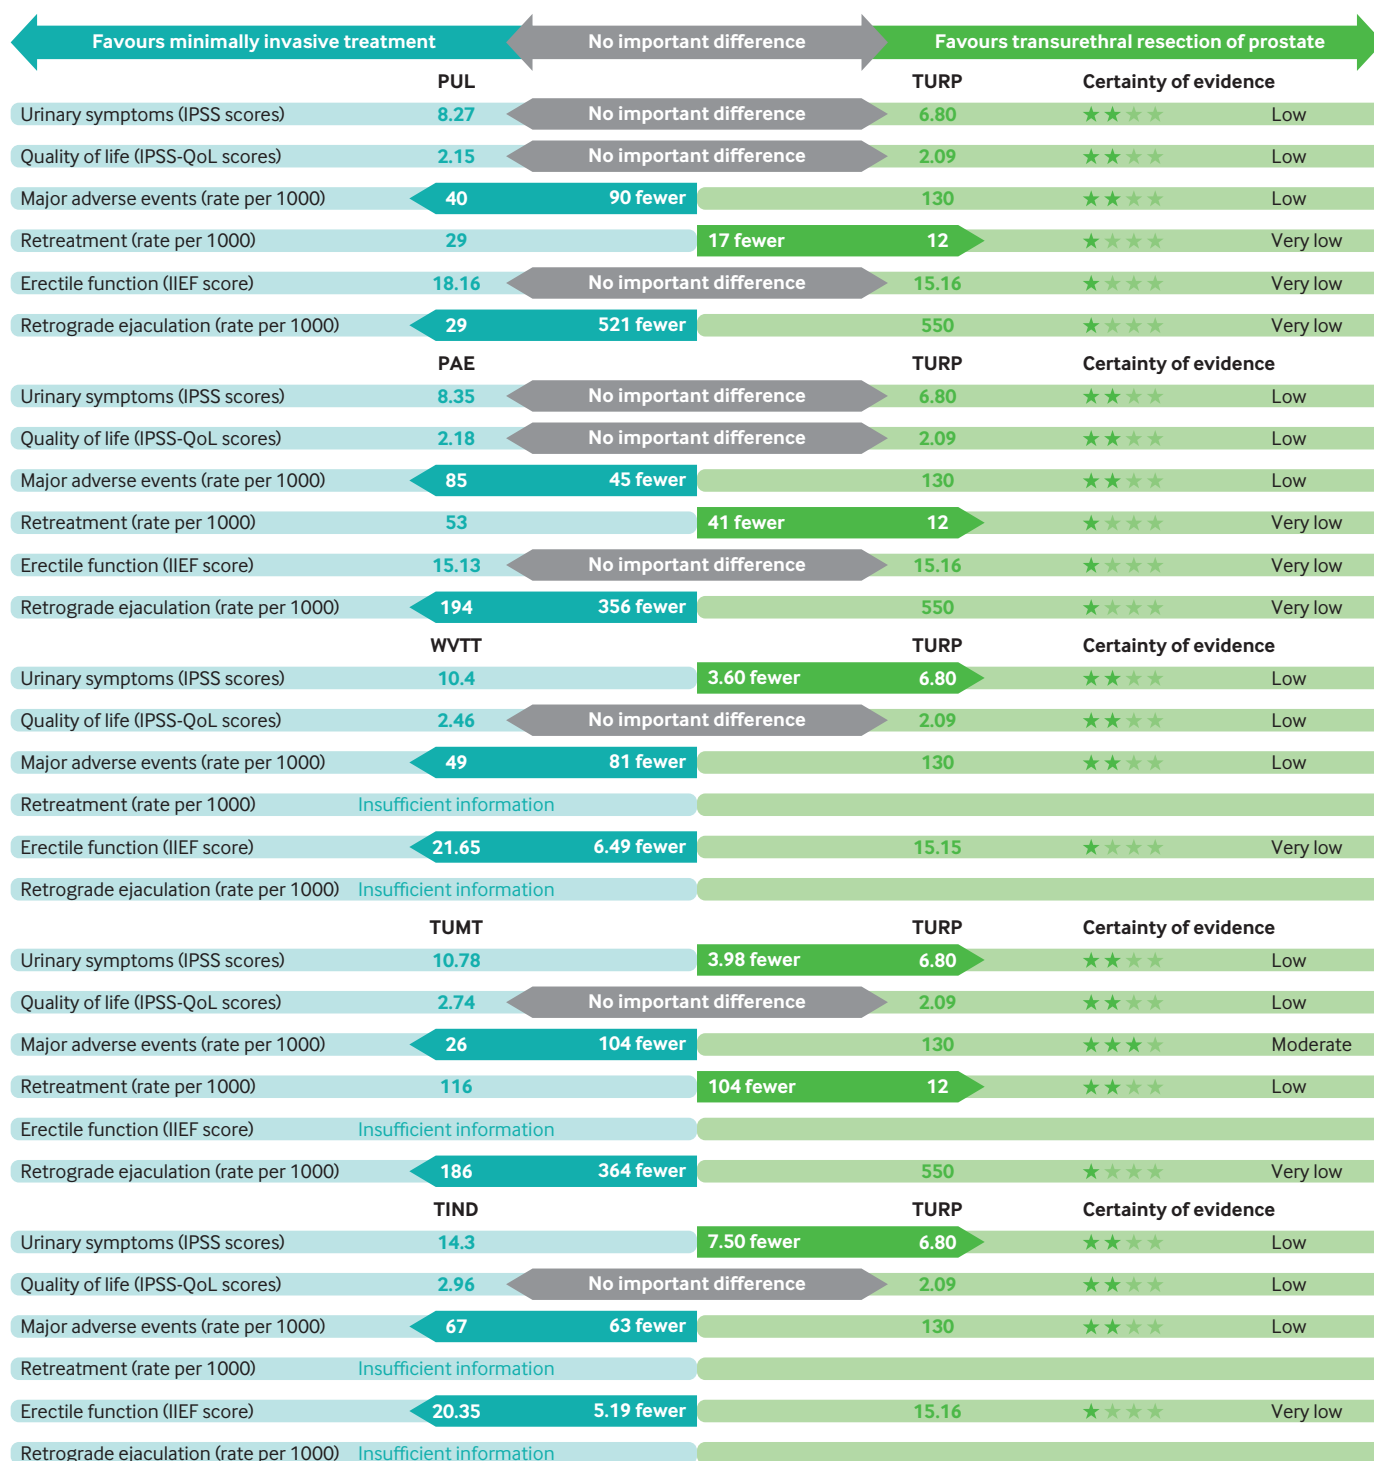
Favours minimally invasive treatment | No important difference | Favours transurethral resection of prostate

| | PUL | | TURP | Certainty of evidence |
|---|---|---|---|---|
| Urinary symptoms (IPSS scores) | 8.27 | No important difference | 6.80 | ★★★★ Low |
| Quality of life (IPSS-QoL scores) | 2.15 | No important difference | 2.09 | ★★★★ Low |
| Major adverse events (rate per 1000) | 40 | 90 fewer | 130 | ★★★★ Low |
| Retreatment (rate per 1000) | 29 | 17 fewer | 12 | ★★★★ Very low |
| Erectile function (IIEF score) | 18.16 | No important difference | 15.16 | ★★★★ Very low |
| Retrograde ejaculation (rate per 1000) | 29 | 521 fewer | 550 | ★★★★ Very low |
| | PAE | | TURP | Certainty of evidence |
| Urinary symptoms (IPSS scores) | 8.35 | No important difference | 6.80 | ★★★★ Low |
| Quality of life (IPSS-QoL scores) | 2.18 | No important difference | 2.09 | ★★★★ Low |
| Major adverse events (rate per 1000) | 85 | 45 fewer | 130 | ★★★★ Low |
| Retreatment (rate per 1000) | 53 | 41 fewer | 12 | ★★★★ Very low |
| Erectile function (IIEF score) | 15.13 | No important difference | 15.16 | ★★★★ Very low |
| Retrograde ejaculation (rate per 1000) | 194 | 356 fewer | 550 | ★★★★ Very low |
| | WVTT | | TURP | Certainty of evidence |
| Urinary symptoms (IPSS scores) | 10.4 | 3.60 fewer | 6.80 | ★★★★ Low |
| Quality of life (IPSS-QoL scores) | 2.46 | No important difference | 2.09 | ★★★★ Low |
| Major adverse events (rate per 1000) | 49 | 81 fewer | 130 | ★★★★ Low |
| Retreatment (rate per 1000) | Insufficient information | | | |
| Erectile function (IIEF score) | 21.65 | 6.49 fewer | 15.15 | ★★★★ Very low |
| Retrograde ejaculation (rate per 1000) | Insufficient information | | | |
| | TUMT | | TURP | Certainty of evidence |
| Urinary symptoms (IPSS scores) | 10.78 | 3.98 fewer | 6.80 | ★★★★ Low |
| Quality of life (IPSS-QoL scores) | 2.74 | No important difference | 2.09 | ★★★★ Low |
| Major adverse events (rate per 1000) | 26 | 104 fewer | 130 | ★★★★ Moderate |
| Retreatment (rate per 1000) | 116 | 104 fewer | 12 | ★★★★ Low |
| Erectile function (IIEF score) | Insufficient information | | | |
| Retrograde ejaculation (rate per 1000) | 186 | 364 fewer | 550 | ★★★★ Very low |
| | TIND | | TURP | Certainty of evidence |
| Urinary symptoms (IPSS scores) | 14.3 | 7.50 fewer | 6.80 | ★★★★ Low |
| Quality of life (IPSS-QoL scores) | 2.96 | No important difference | 2.09 | ★★★★ Low |
| Major adverse events (rate per 1000) | 67 | 63 fewer | 130 | ★★★★ Low |
| Retreatment (rate per 1000) | Insufficient information | | | |
| Erectile function (IIEF score) | 20.35 | 5.19 fewer | 15.16 | ★★★★ Very low |
| Retrograde ejaculation (rate per 1000) | Insufficient information | | | |